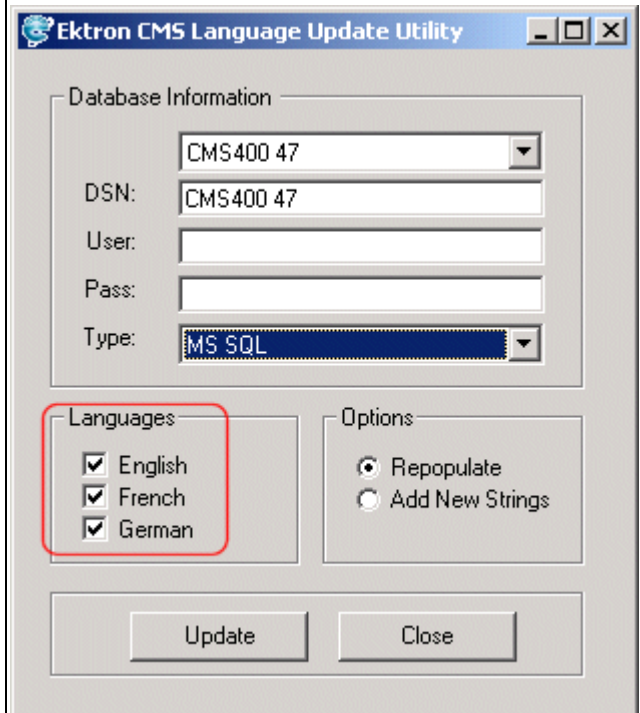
Ektron CMS Language Update Utility

Database Information

CMS400 47

DSN: CMS400 47

User:

Pass:

Type: MS SQL

Languages

English

French

German

Options

Repopulate

Add New Strings

Update

Close